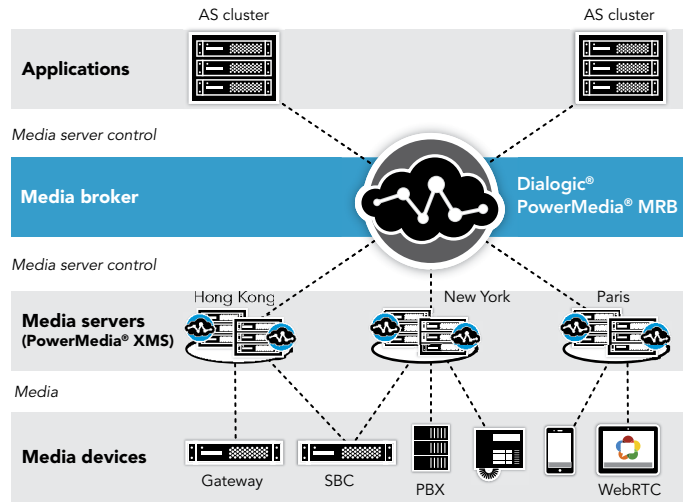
AS cluster

AS cluster

Applications

Media server control

Media broker

Dialogic®
PowerMedia® MRB

Media server control

Hong Kong

New York

Paris

Media servers
(PowerMedia® XMS)

Media

Media devices

Gateway

SBC

PBX

WebRTC